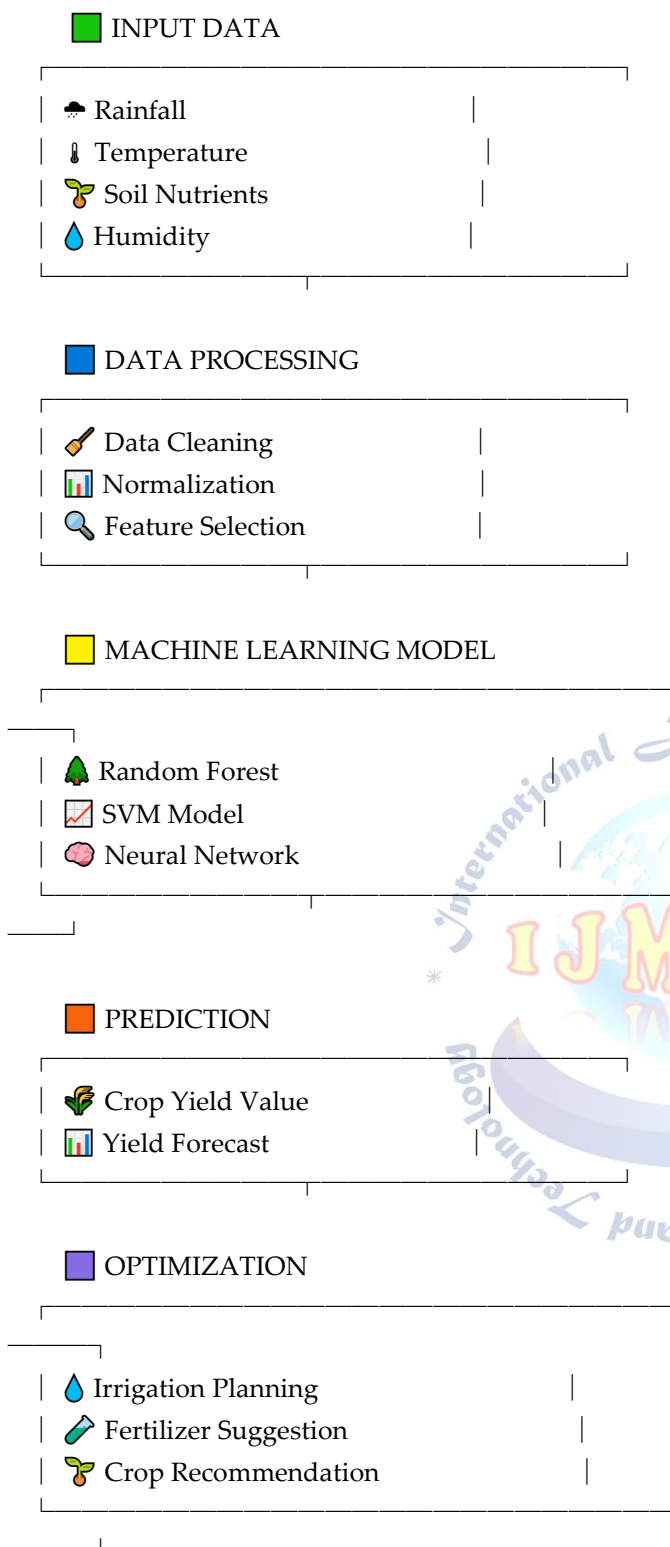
INPUT DATA

Rainfall
Temperature
Soil Nutrients
Humidity

DATA PROCESSING

Data Cleaning
Normalization
Feature Selection

MACHINE LEARNING MODEL

Random Forest
SVM Model
Neural Network

PREDICTION

Crop Yield Value
Yield Forecast

OPTIMIZATION

Irrigation Planning
Fertilizer Suggestion
Crop Recommendation

International Journal IJM Technology and